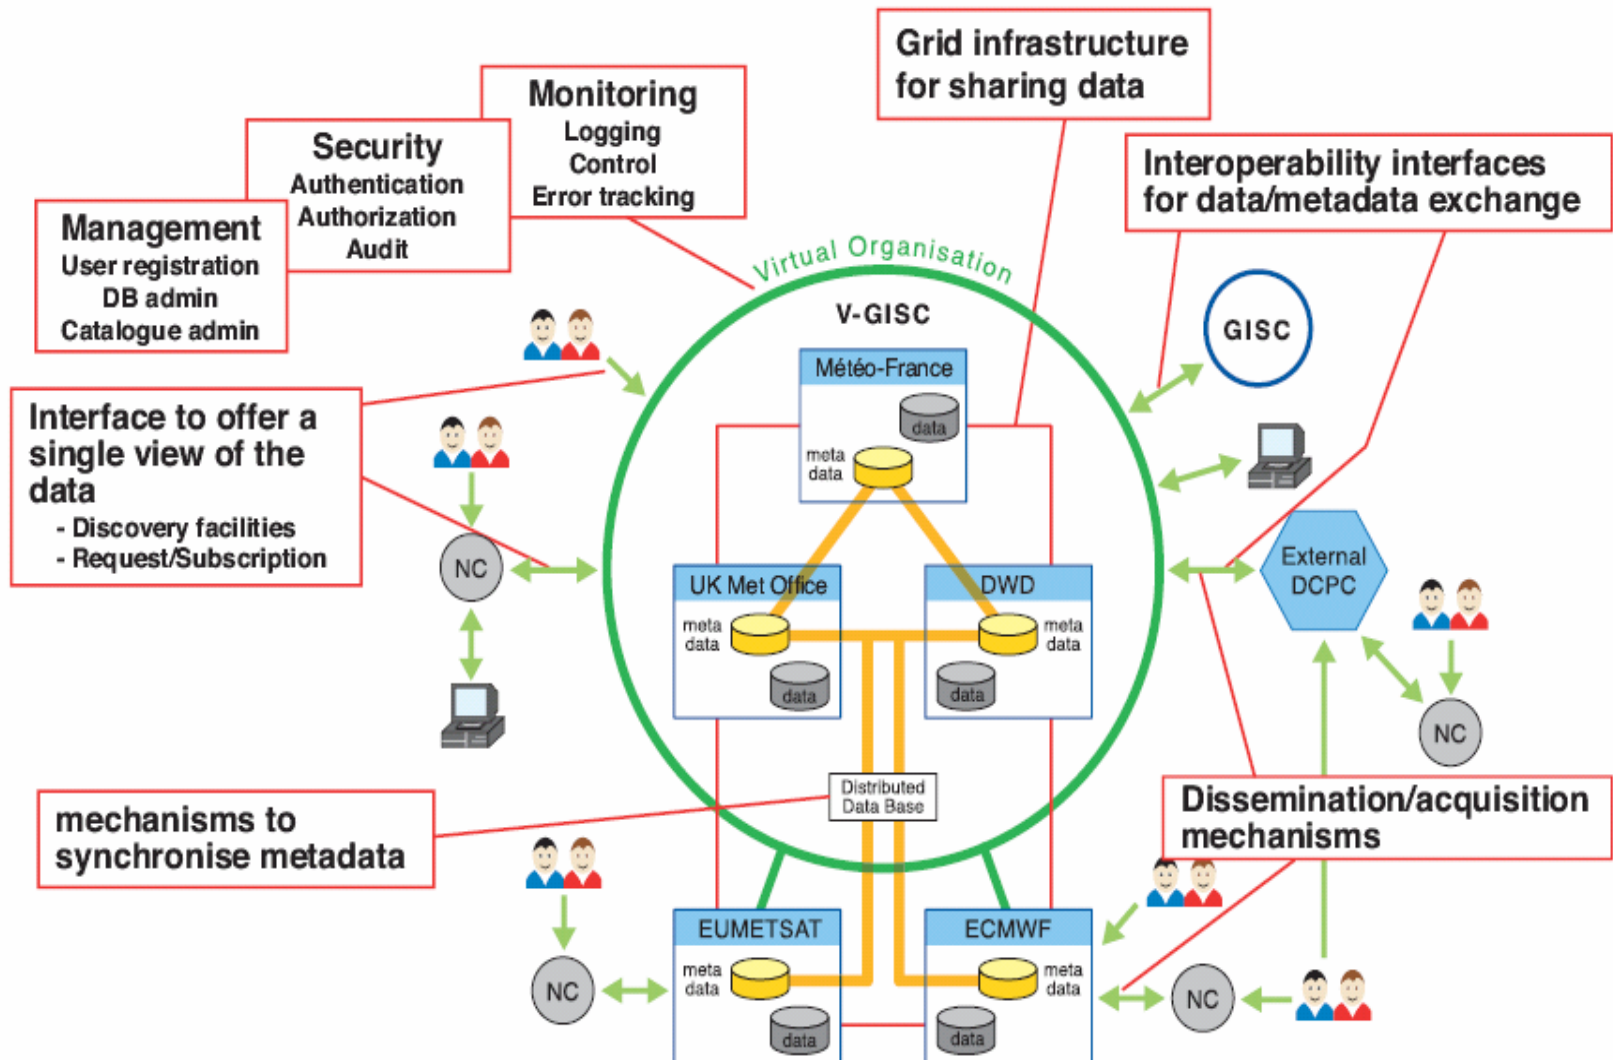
Management
User registration
DB admin
Catalogue admin

Security
Authentication
Authorization
Audit

Monitoring
Logging
Control
Error tracking

Grid infrastructure for sharing data

Interoperability interfaces for data/metadata exchange

Interface to offer a single view of the data
- Discovery facilities
- Request/Subscription

Virtual Organisation

V-GISC

Météo-France
data
meta data

UK Met Office
meta data
data

DWD
meta data
data

GISC

External DCPC

NC

NC

NC

NC

Distributed Data Base

mechanisms to synchronise metadata

Dissemination/acquisition mechanisms

EUMETSAT
meta data
data

ECMWF
meta data
data